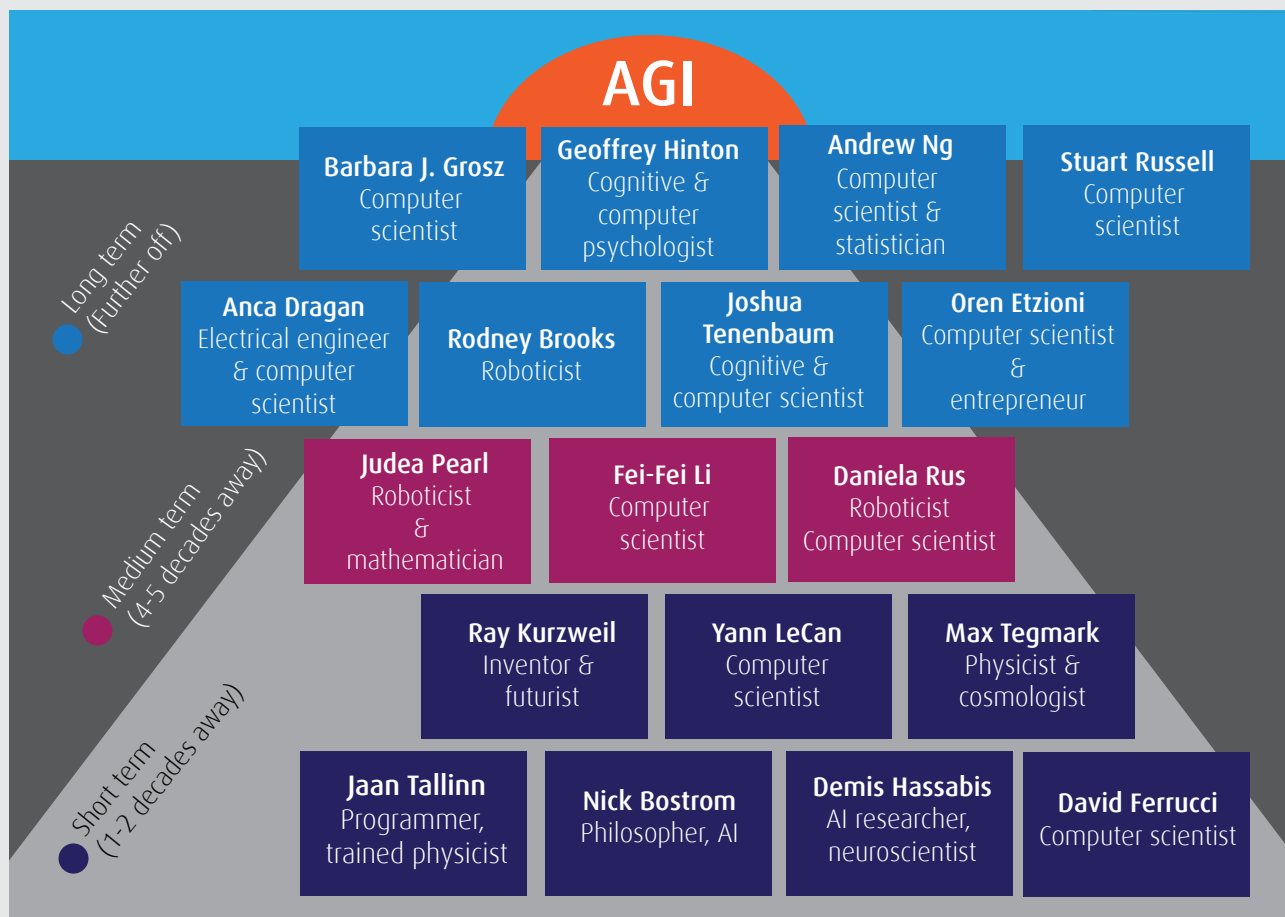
AGI

Long term (Further off)

Barbara J. Grosz
Computer scientist

Geoffrey Hinton
Cognitive & computer psychologist

Andrew Ng
Computer scientist & statistician

Stuart Russell
Computer scientist

Anca Dragan
Electrical engineer & computer scientist

Rodney Brooks
Roboticist

Joshua Tenenbaum
Cognitive & computer scientist

Oren Etzioni
Computer scientist & entrepreneur

Medium term (4-5 decades away)

Judea Pearl
Roboticist & mathematician

Fei-Fei Li
Computer scientist

Daniela Rus
Roboticist Computer scientist

Short term (1-2 decades away)

Ray Kurzweil
Inventor & futurist

Yann LeCan
Computer scientist

Max Tegmark
Physicist & cosmologist

Jaan Tallinn
Programmer, trained physicist

Nick Bostrom
Philosopher, AI

Demis Hassabis
AI researcher, neuroscientist

David Ferrucci
Computer scientist